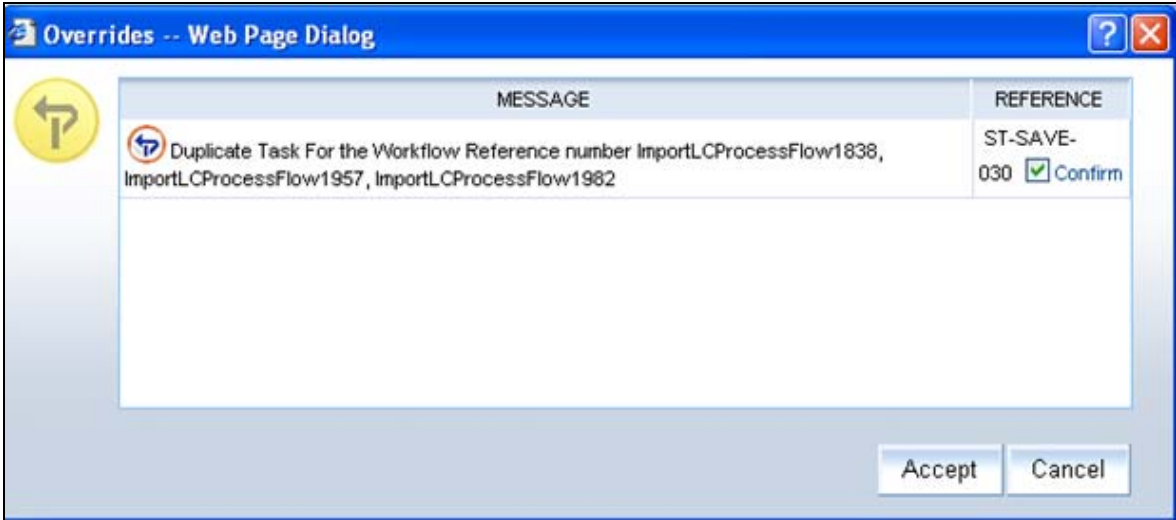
Overrides -- Web Page Dialog

| MESSAGE | REFERENCE |
|---|---|
| Duplicate Task For the Workflow Reference number ImportLCProcessFlow1838, ImportLCProcessFlow1957, ImportLCProcessFlow1982 | ST-SAVE-030 Confirm |

Accept Cancel